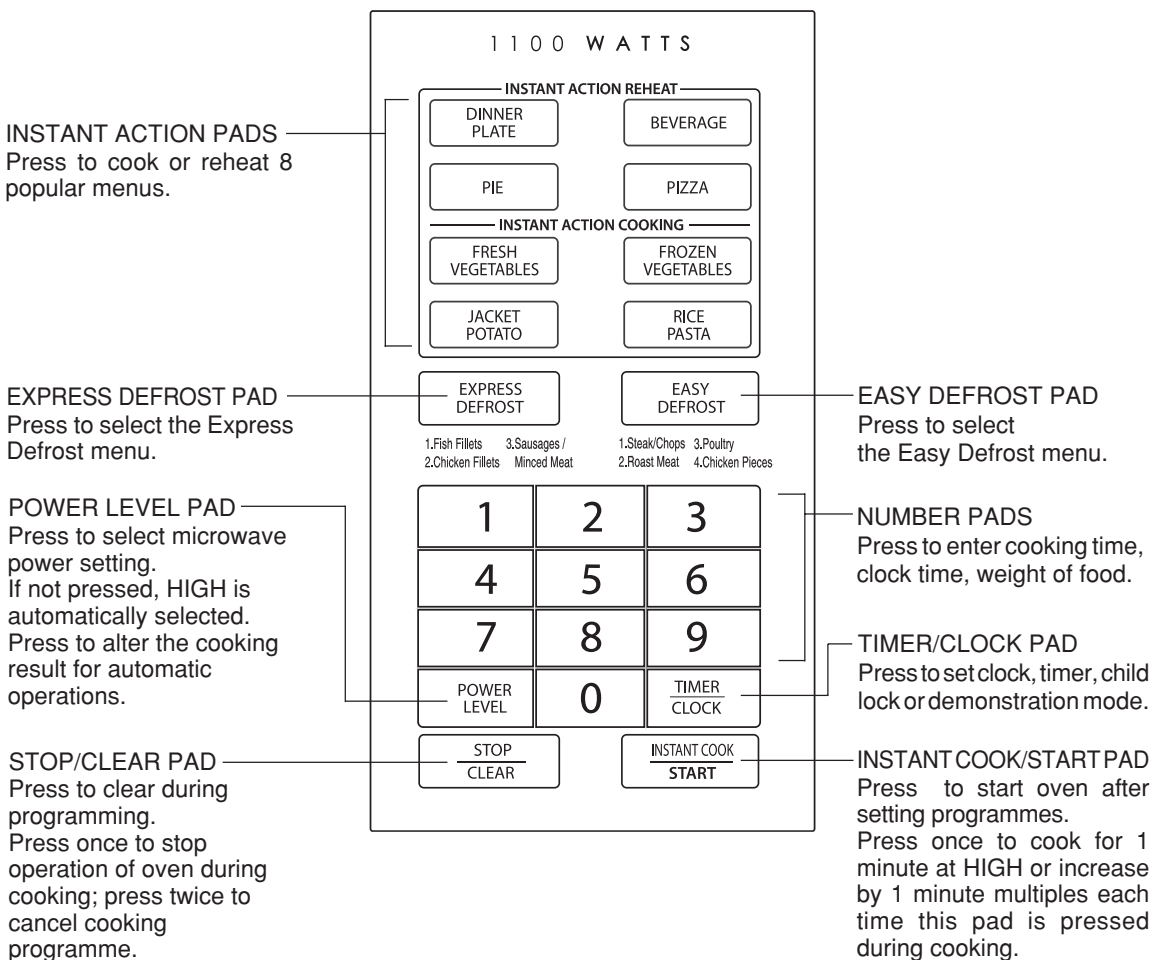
1100 WATTS

INSTANT ACTION REHEAT

DINNER PLATE

BEVERAGE

PIE

PIZZA

INSTANT ACTION COOKING

FRESH VEGETABLES

FROZEN VEGETABLES

JACKET POTATO

RICE PASTA

INSTANT ACTION PADS
Press to cook or reheat 8 popular menus.

EXPRESS DEFROST PAD
Press to select the Express Defrost menu.

EXPRESS DEFROST

EASY DEFROST

EASY DEFROST PAD
Press to select the Easy Defrost menu.

1.Fish Fillets 3.Sausages / 2.Chicken Fillets Minced Meat

1.Steak/Chops 3.Poultry 2.Roast Meat 4.Chicken Pieces

POWER LEVEL PAD
Press to select microwave power setting.
If not pressed, HIGH is automatically selected.
Press to alter the cooking result for automatic operations.

1 2 3
4 5 6
7 8 9

NUMBER PADS
Press to enter cooking time, clock time, weight of food.

TIMER/CLOCK PAD
Press to set clock, timer, child lock or demonstration mode.

POWER LEVEL

0

TIMER
CLOCK

STOP/CLEAR PAD
Press to clear during programming.
Press once to stop operation of oven during cooking; press twice to cancel cooking programme.

STOP
CLEAR

INSTANT COOK
START

INSTANT COOK/START PAD
Press to start oven after setting programmes.
Press once to cook for 1 minute at HIGH or increase by 1 minute multiples each time this pad is pressed during cooking.